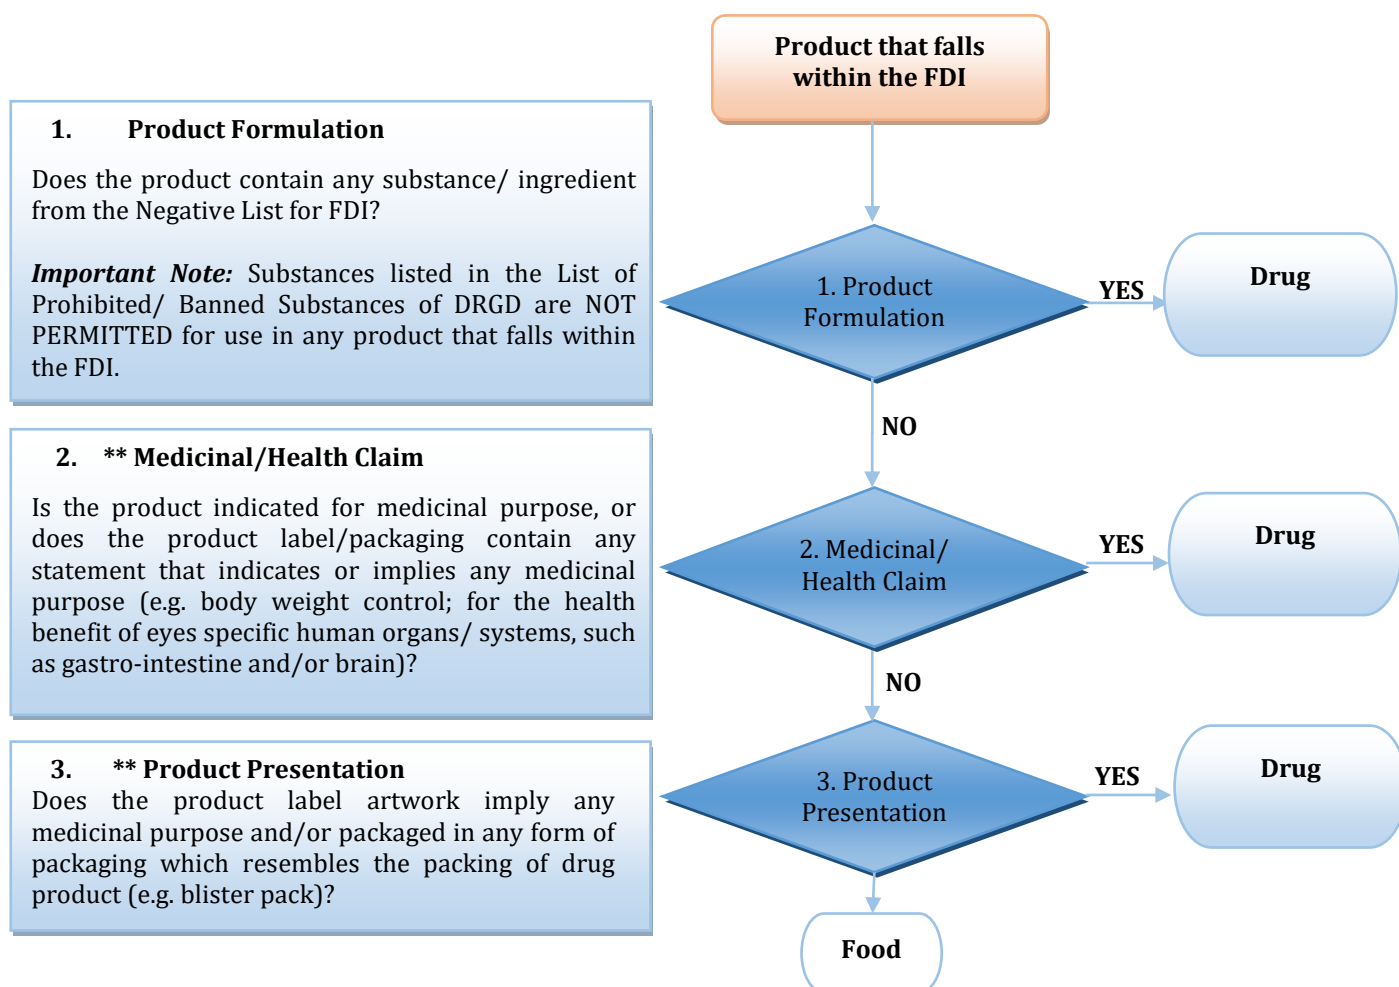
Product that falls within the FDI

1. Product Formulation

Does the product contain any substance/ ingredient from the Negative List for FDI?

***Important Note:*** Substances listed in the List of Prohibited/ Banned Substances of DRGD are NOT PERMITTED for use in any product that falls within the FDI.

1. Product Formulation

YES

Drug

NO

2. ** Medicinal/Health Claim

Is the product indicated for medicinal purpose, or does the product label/packaging contain any statement that indicates or implies any medicinal purpose (e.g. body weight control; for the health benefit of eyes specific human organs/ systems, such as gastro-intestine and/or brain)?

2. Medicinal/ Health Claim

YES

Drug

NO

3. ** Product Presentation

Does the product label artwork imply any medicinal purpose and/or packaged in any form of packaging which resembles the packing of drug product (e.g. blister pack)?

3. Product Presentation

YES

Drug

Food